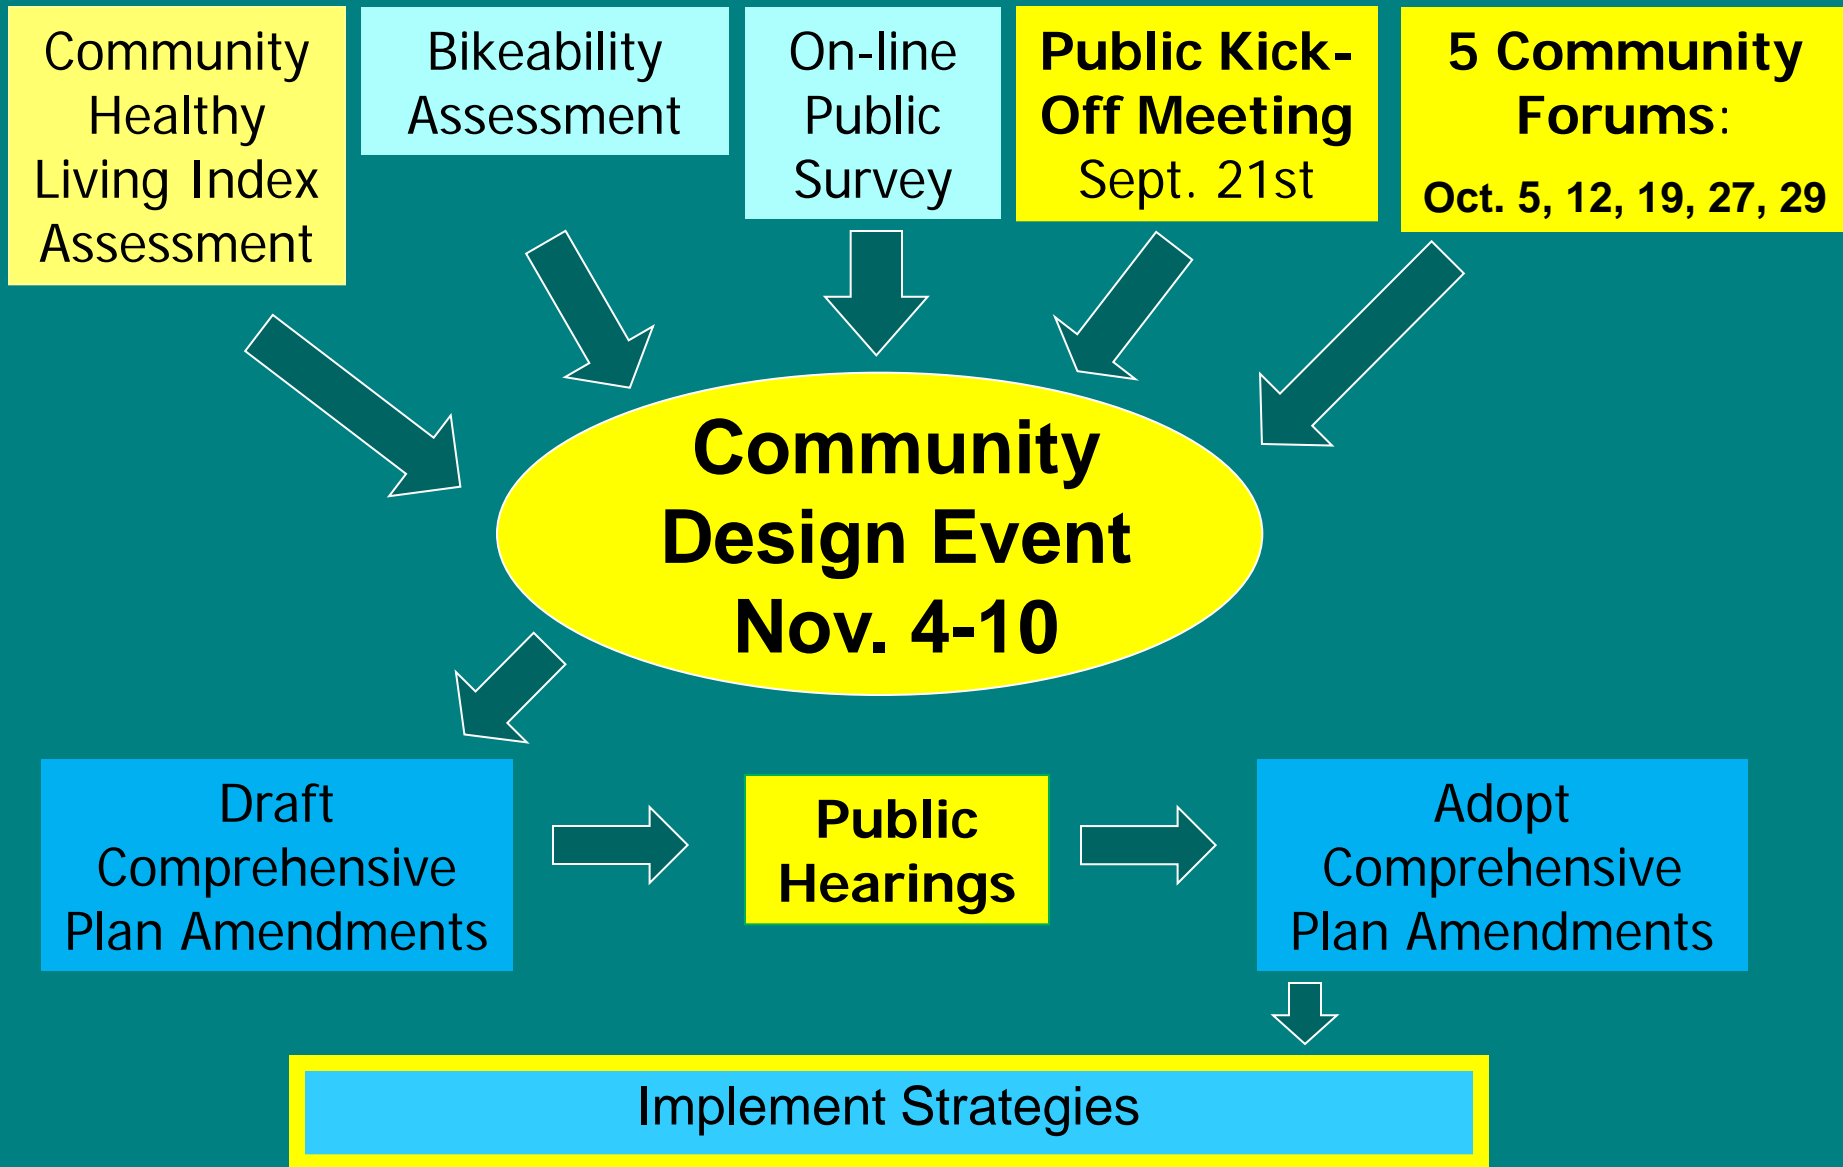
Community Healthy Living Index Assessment

Bikeability Assessment

On-line Public Survey

Public Kick-Off Meeting
Sept. 21st

5 Community Forums:
Oct. 5, 12, 19, 27, 29

Community Design Event
Nov. 4-10

Draft Comprehensive Plan Amendments

Public Hearings

Adopt Comprehensive Plan Amendments

Implement Strategies